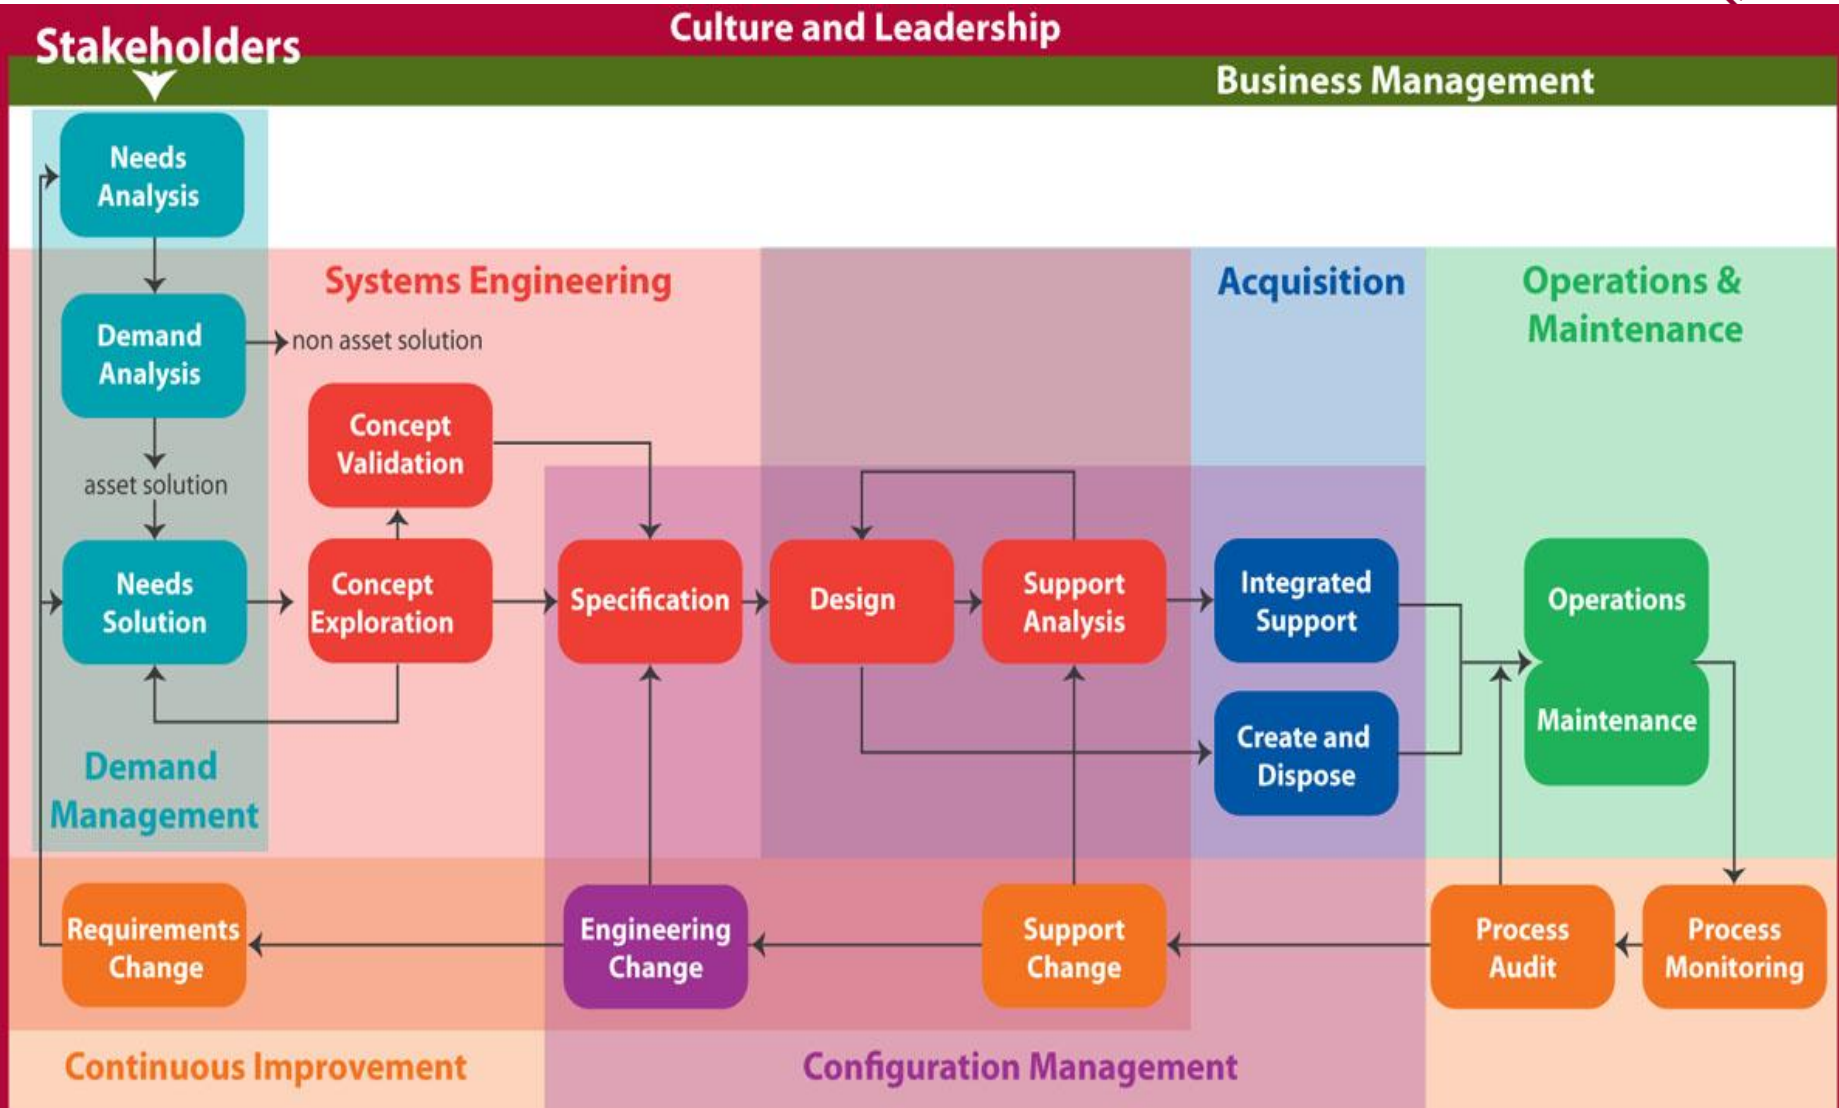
Stakeholders

Culture and Leadership

Business Management

Needs Analysis

Demand Analysis

non asset solution

asset solution

Needs Solution

Systems Engineering

Concept Validation

Concept Exploration

Specification

Design

Support Analysis

Acquisition

Integrated Support

Create and Dispose

Operations & Maintenance

Operations

Maintenance

Demand Management

Requirements Change

Engineering Change

Support Change

Process Audit

Process Monitoring

Continuous Improvement

Configuration Management